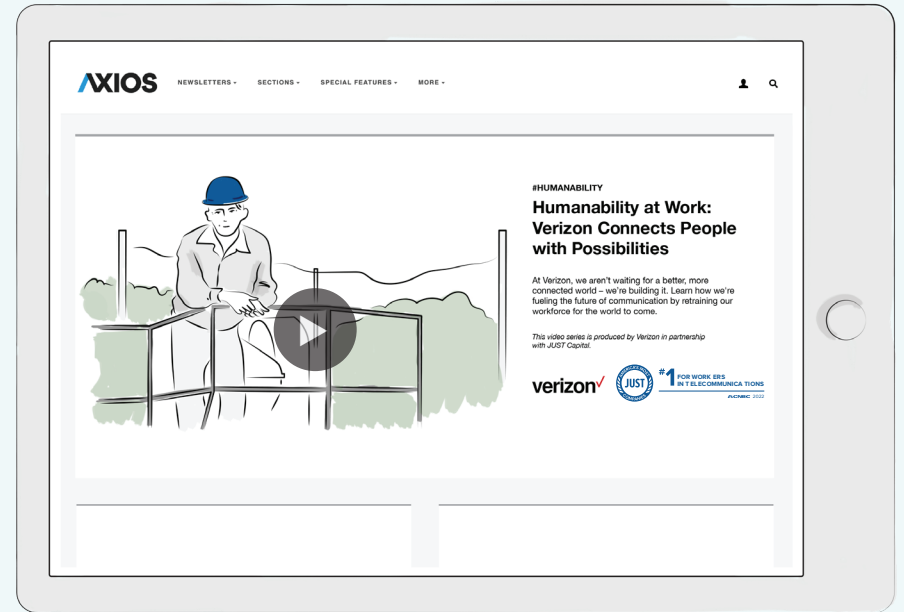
AXIOS NEWSLETTERS ▾ SECTIONS ▾ SPECIAL FEATURES ▾ MORE ▾

#HUMANABILITY

Humanability at Work: Verizon Connects People with Possibilities

At Verizon, we aren't waiting for a better, more connected world – we're building it. Learn how we're fueling the future of communication by retraining our workforce for the world to come.

This video series is produced by Verizon in partnership with JUST Capital.

verizon✓ JUST #1 FOR WORKERS IN TELECOMMUNICATIONS ACNBC 2022